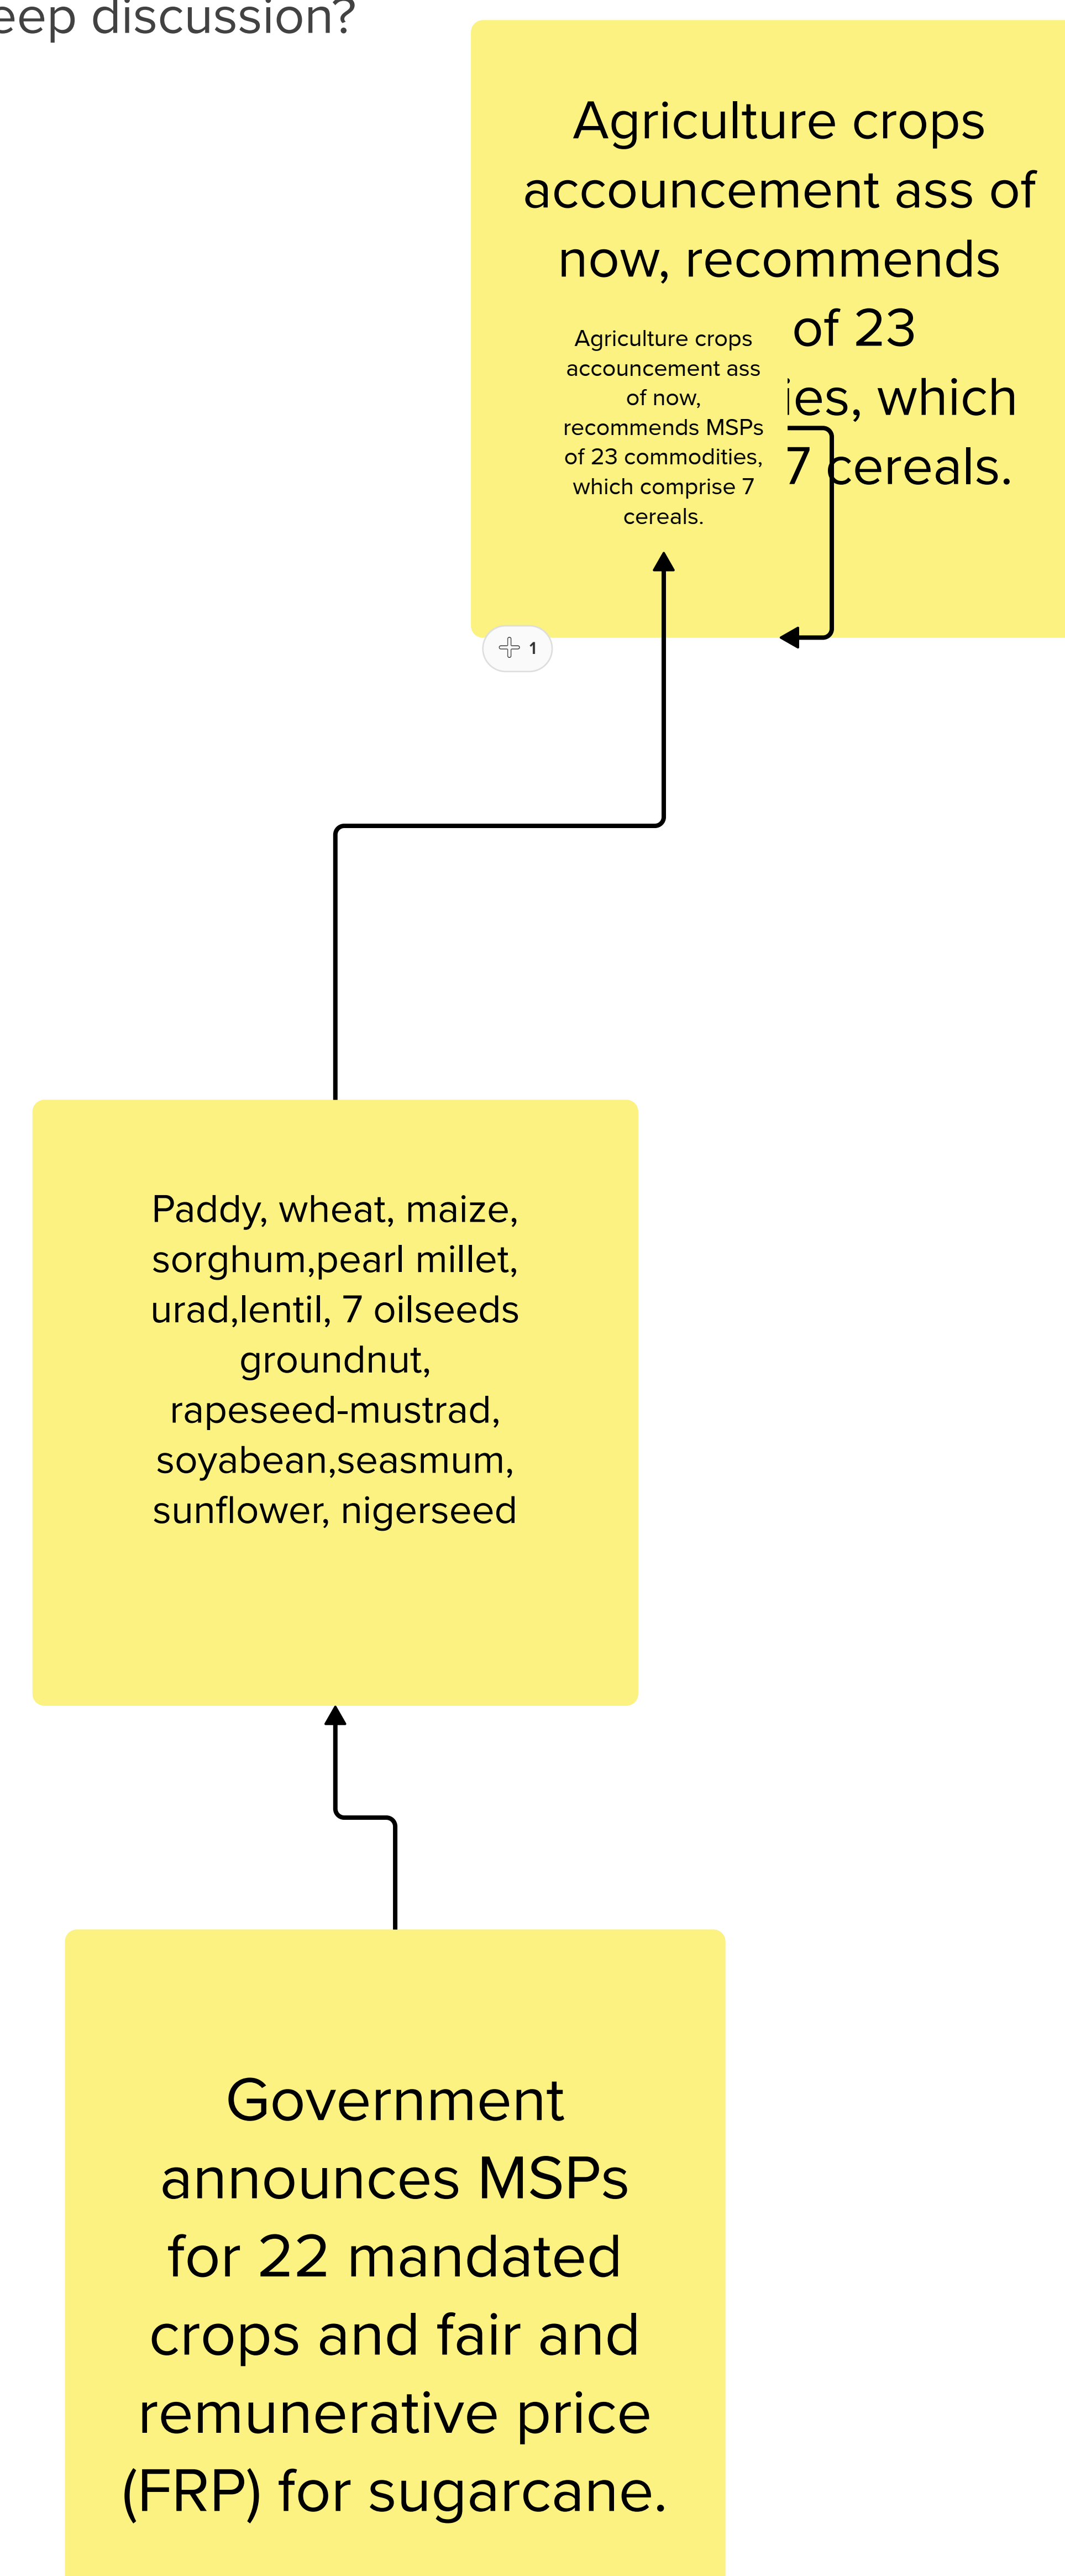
eep discussion?

Agriculture crops accouncement ass of now, recommends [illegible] of 23 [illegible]ies, which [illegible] 7 cereals.

Agriculture crops accouncement ass of now, recommends MSPs of 23 commodities, which comprise 7 cereals.

1

Paddy, wheat, maize, sorghum,pearl millet, urad,lentil, 7 oilseeds groundnut, rapeseed-mustrad, soyabean,seasmum, sunflower, nigerseed

Government announces MSPs for 22 mandated crops and fair and remunerative price (FRP) for sugarcane.